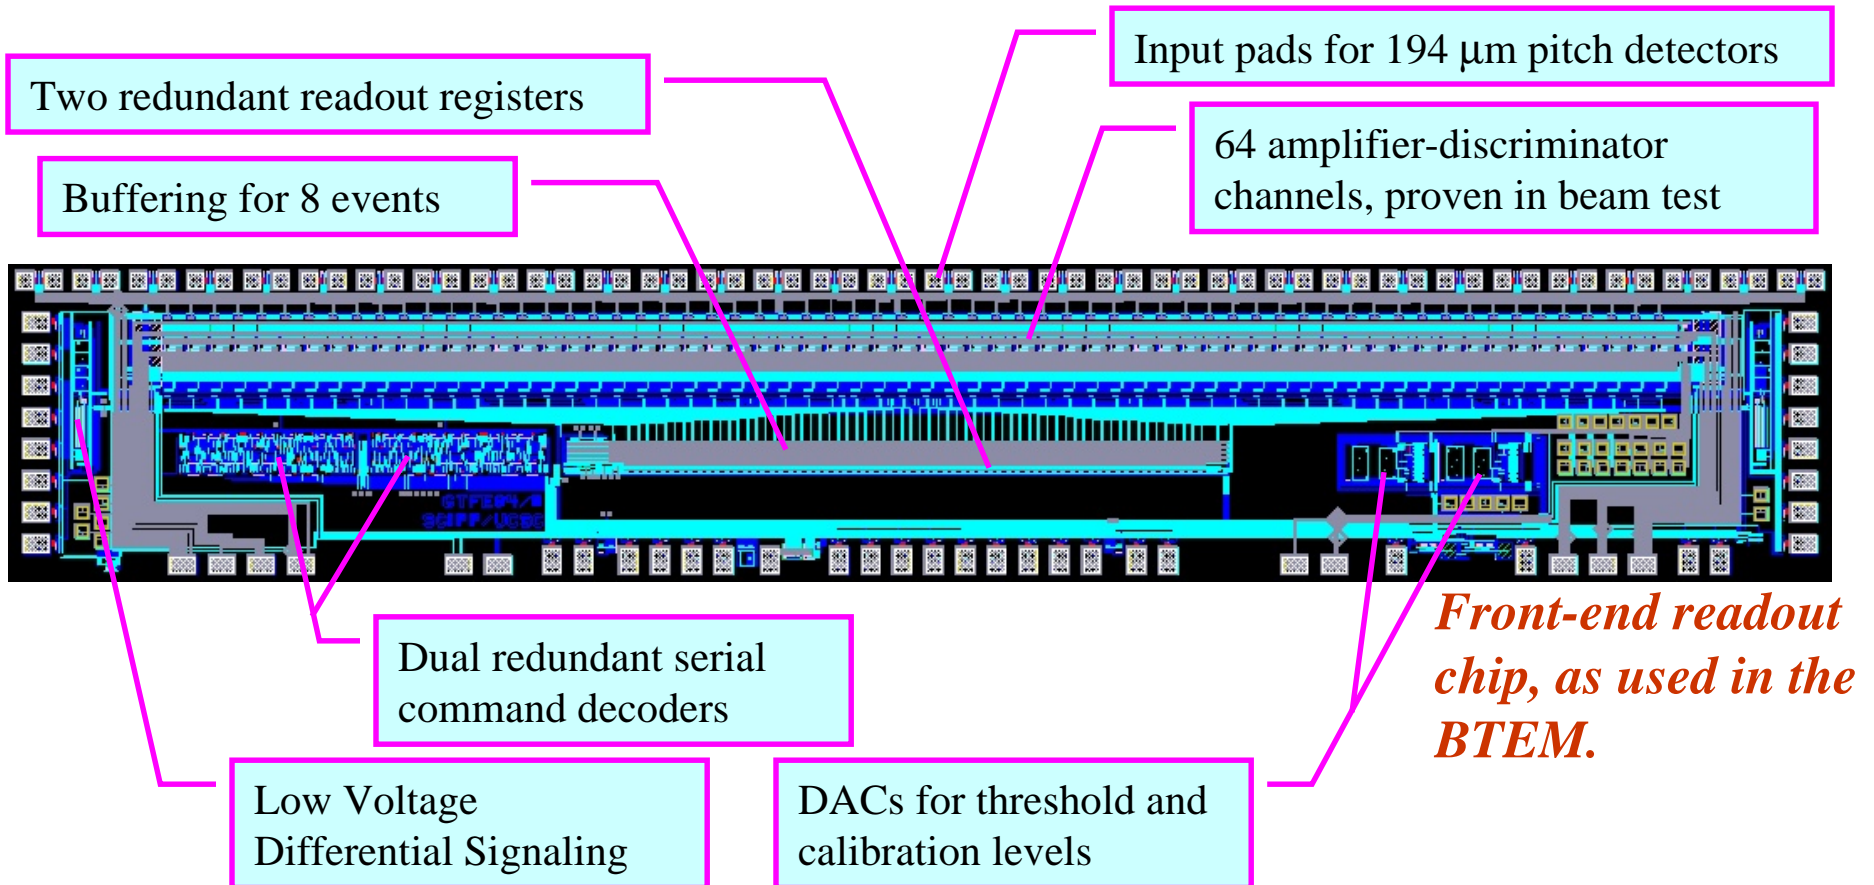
Input pads for 194 μm pitch detectors

Two redundant readout registers

64 amplifier-discriminator channels, proven in beam test

Buffering for 8 events

GTFEP4/8
SCIPP/UCSC

Dual redundant serial command decoders

Front-end readout chip, as used in the BTEM.

Low Voltage Differential Signaling

DACs for threshold and calibration levels